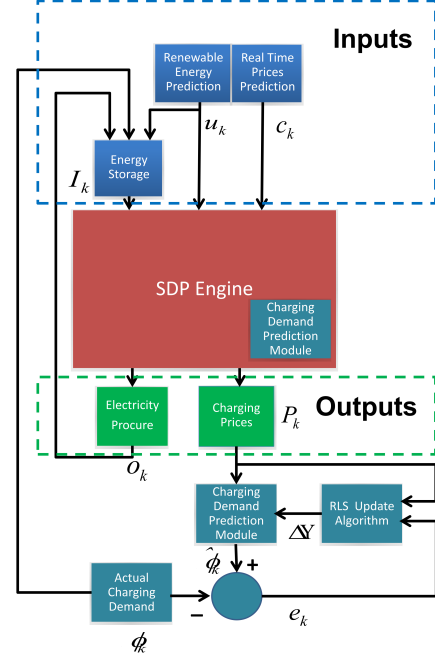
Inputs

Renewable Energy Prediction

Real Time Prices Prediction

$u_k$

$c_k$

$I_k$

Energy Storage

SDP Engine

Charging Demand Prediction Module

Outputs

Electricity Procure

Charging Prices

$P_k$

$o_k$

Charging Demand Prediction Module

RLS Update Algorithm

$\Delta Y$

$\hat{\phi}_k$

+

Actual Charging Demand

−

$e_k$

$\phi_k$